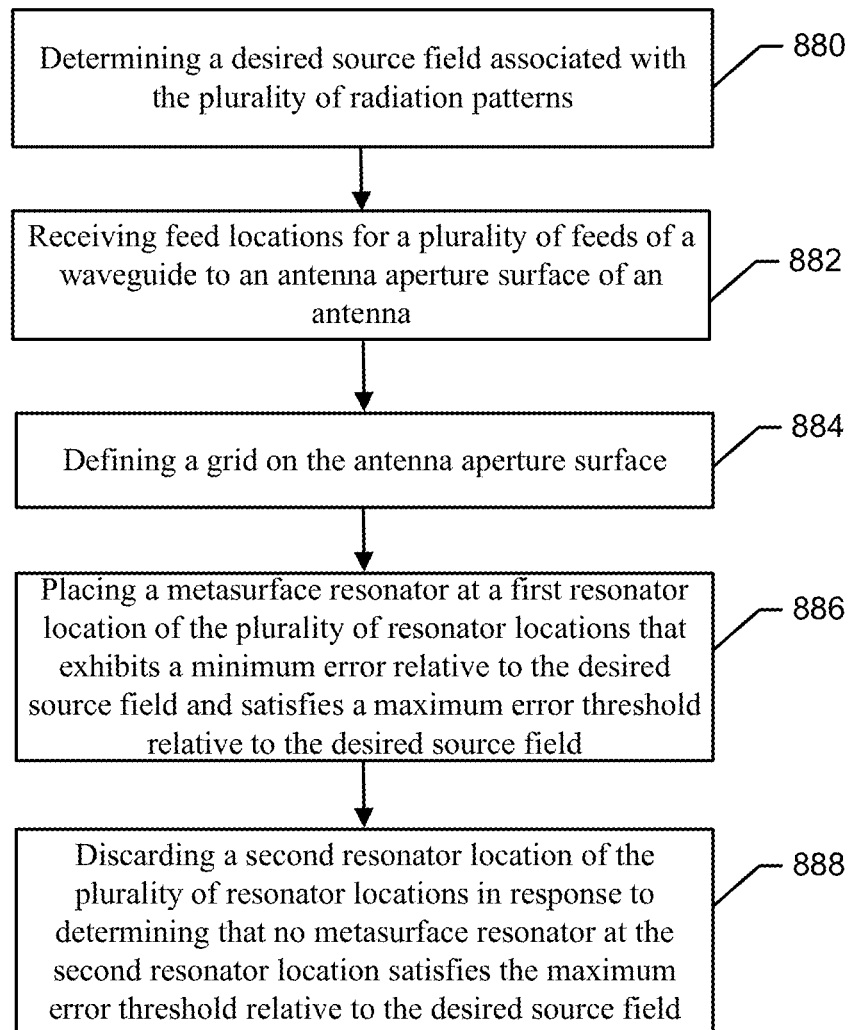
Determining a desired source field associated with the plurality of radiation patterns

880

Receiving feed locations for a plurality of feeds of a waveguide to an antenna aperture surface of an antenna

882

Defining a grid on the antenna aperture surface

884

Placing a metasurface resonator at a first resonator location of the plurality of resonator locations that exhibits a minimum error relative to the desired source field and satisfies a maximum error threshold relative to the desired source field

886

Discarding a second resonator location of the plurality of resonator locations in response to determining that no metasurface resonator at the second resonator location satisfies the maximum error threshold relative to the desired source field

888